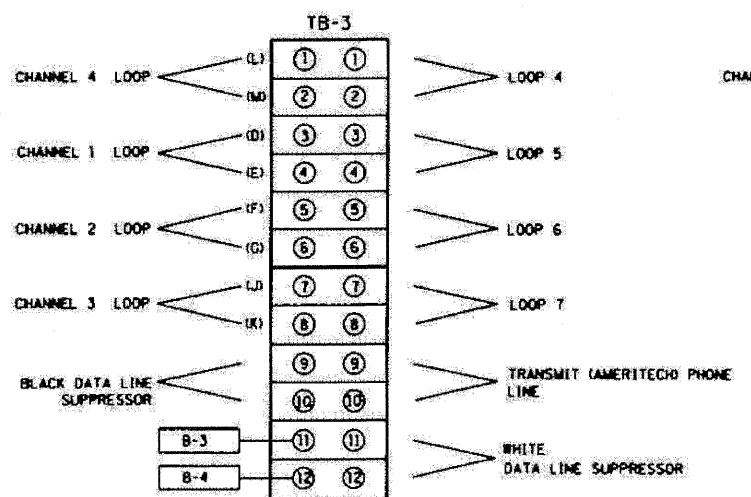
TB-3

CHANNEL 4 LOOP (L) (M)

① ①
② ②

LOOP 4

CHA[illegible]

CHANNEL 1 LOOP (D) (E)

③ ③
④ ④

LOOP 5

CHANNEL 2 LOOP (F) (G)

⑤ ⑤
⑥ ⑥

LOOP 6

CHANNEL 3 LOOP (J) (K)

⑦ ⑦
⑧ ⑧

LOOP 7

BLACK DATA LINE SUPPRESSOR

⑨ ⑨
⑩ ⑩

TRANSMIT (AMERITECH) PHONE LINE

B-3

⑪ ⑪

B-4

⑫ ⑫

WHITE DATA LINE SUPPRESSOR